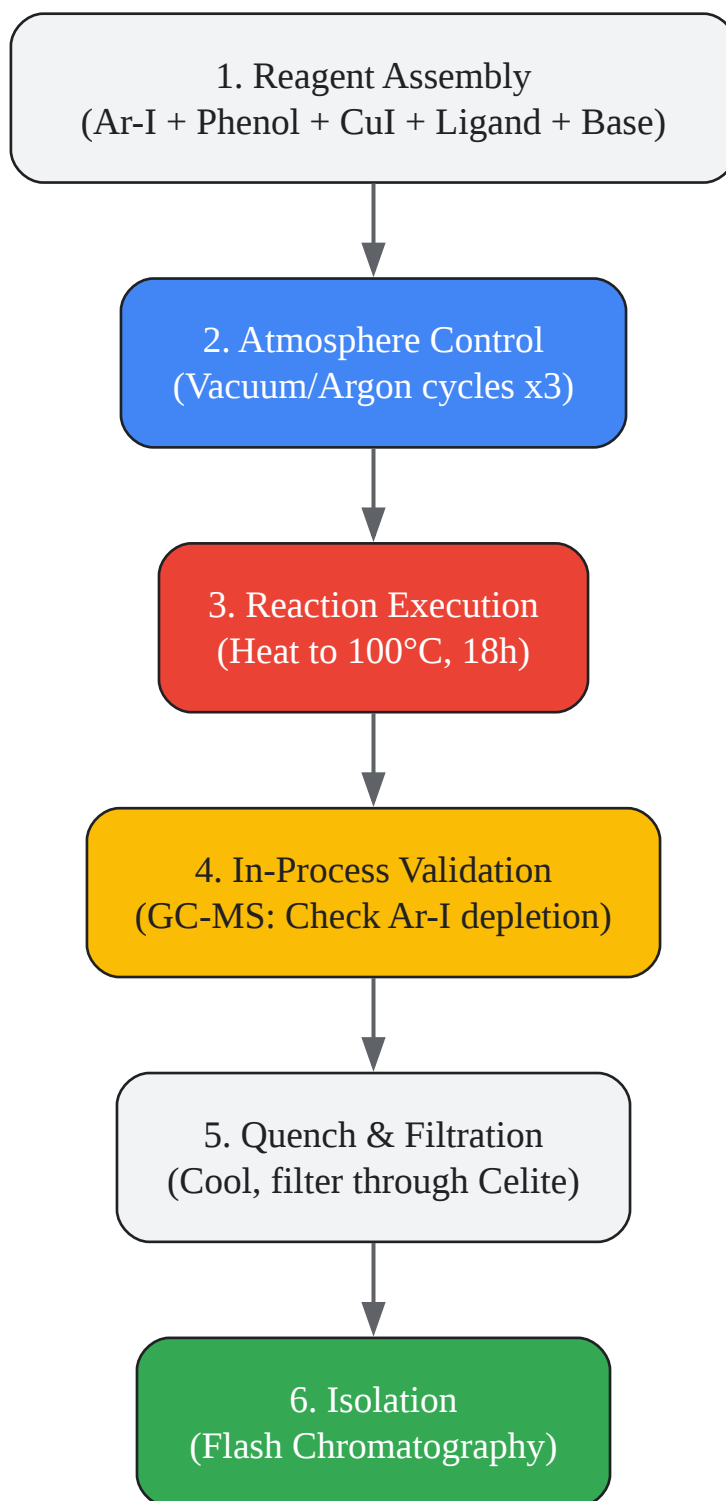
1. Reagent Assembly
(Ar-I + Phenol + CuI + Ligand + Base)

2. Atmosphere Control
(Vacuum/Argon cycles x3)

3. Reaction Execution
(Heat to 100°C, 18h)

4. In-Process Validation
(GC-MS: Check Ar-I depletion)

5. Quench & Filtration
(Cool, filter through Celite)

6. Isolation
(Flash Chromatography)